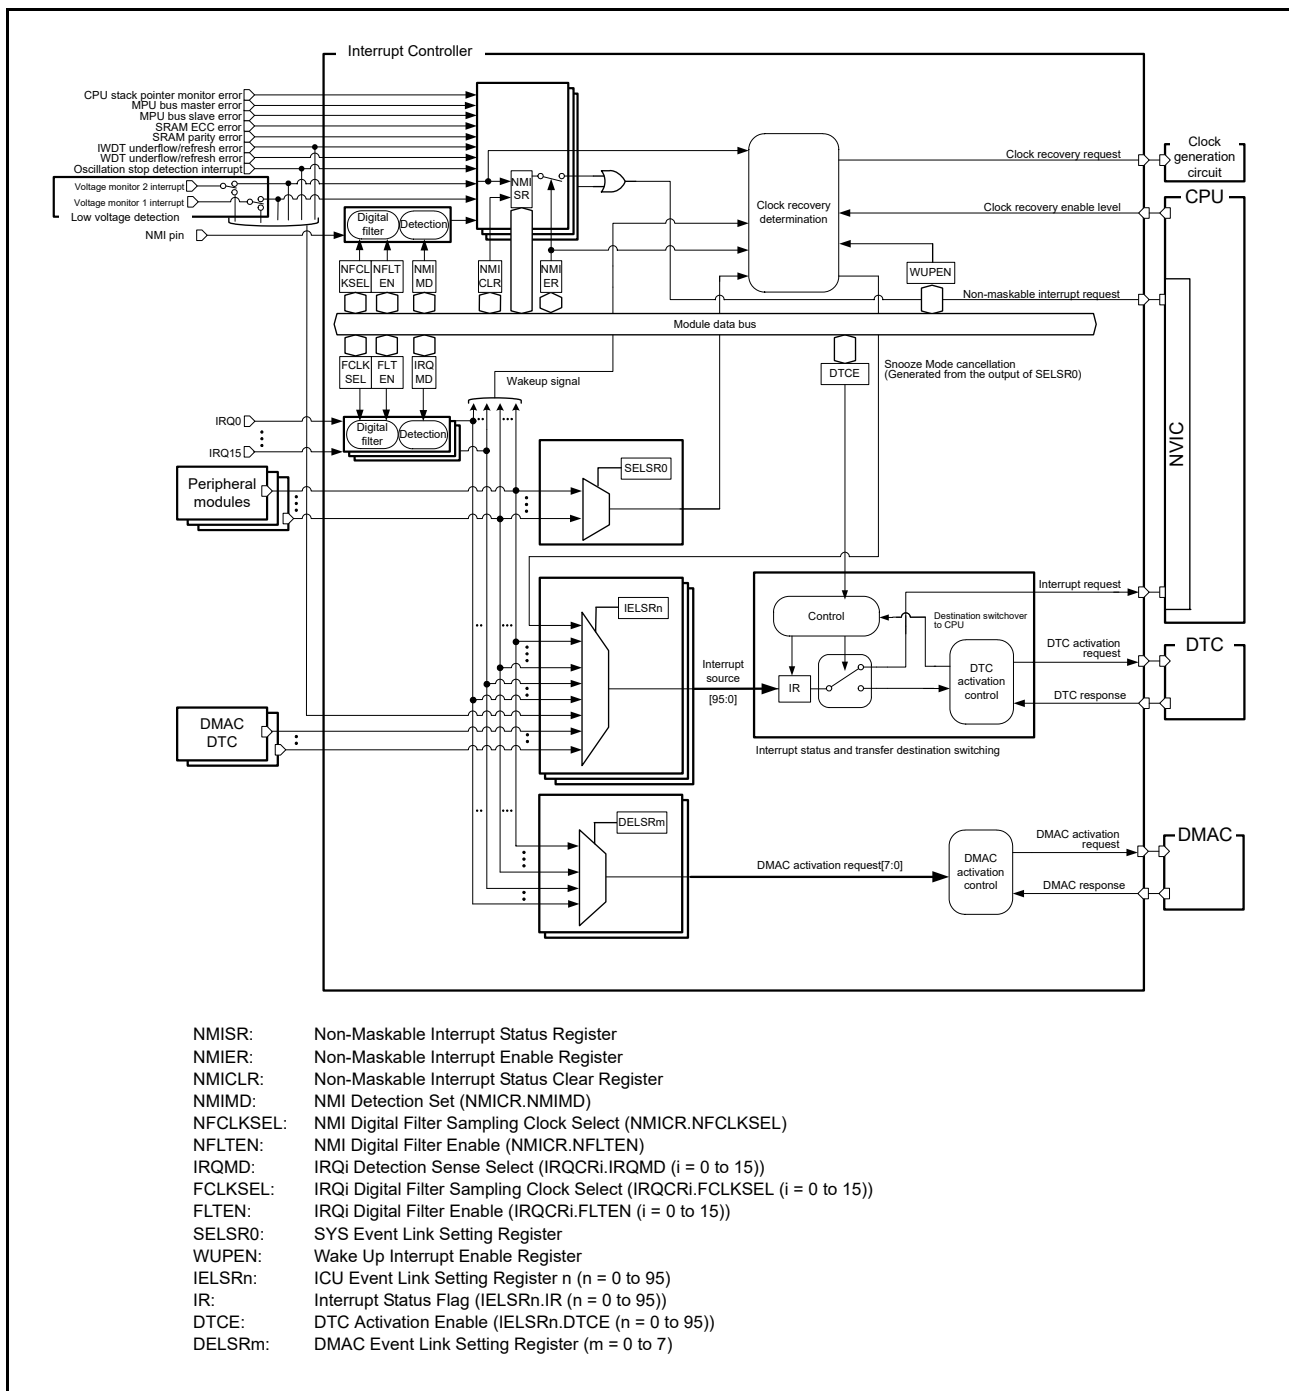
Interrupt Controller

CPU stack pointer monitor error
MPU bus master error
MPU bus slave error
SRAM ECC error
SRAM parity error
IWDT underflow/refresh error
WDT underflow/refresh error
Oscillation stop detection interrupt
Voltage monitor 2 interrupt
Voltage monitor 1 interrupt
Low voltage detection
NMI pin

Digital filter
Detection
NMI SR
NFCL KSEL
NFLT EN
NMI MD
NMI CLR
NMI ER

Clock recovery determination
Clock recovery request
Clock generation circuit
CPU
Clock recovery enable level
WUPEN
Non-maskable interrupt request
Module data bus

FCLK SEL
FLT EN
IRQ MD
DTCE
Snooze Mode cancellation (Generated from the output of SELSR0)
Wakeup signal

IRQ0
IRQ15
Digital filter
Detection

Peripheral modules
SELSR0
NVIC

IELSRn
Interrupt request
Control
Destination switchover to CPU
DTC activation request
DTC
Interrupt source
[95:0]
IR
DTC activation control
DTC response
DMAC DTC
Interrupt status and transfer destination switching

DELSRm
DMAC activation request[7:0]
DMAC activation control
DMAC activation request
DMAC response
DMAC

NMISR: Non-Maskable Interrupt Status Register
NMIER: Non-Maskable Interrupt Enable Register
NMICLR: Non-Maskable Interrupt Status Clear Register
NMIMD: NMI Detection Set (NMICR.NMIMD)
NFCLKSEL: NMI Digital Filter Sampling Clock Select (NMICR.NFCLKSEL)
NFLTEN: NMI Digital Filter Enable (NMICR.NFLTEN)
IRQMD: IRQi Detection Sense Select (IRQCRi.IRQMD (i = 0 to 15))
FCLKSEL: IRQi Digital Filter Sampling Clock Select (IRQCRi.FCLKSEL (i = 0 to 15))
FLTEN: IRQi Digital Filter Enable (IRQCRi.FLTEN (i = 0 to 15))
SELSR0: SYS Event Link Setting Register
WUPEN: Wake Up Interrupt Enable Register
IELSRn: ICU Event Link Setting Register n (n = 0 to 95)
IR: Interrupt Status Flag (IELSRn.IR (n = 0 to 95))
DTCE: DTC Activation Enable (IELSRn.DTCE (n = 0 to 95))
DELSRm: DMAC Event Link Setting Register (m = 0 to 7)